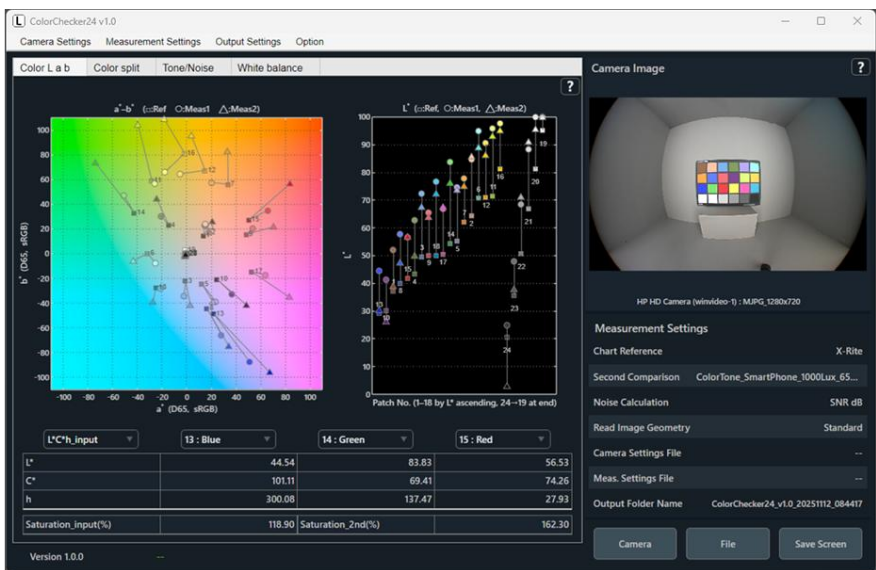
ColorChecker24 v1.0

Camera Settings Measurement Settings Output Settings Option

Color L a b | Color split | Tone/Noise | White balance

?

a*-b* (□:Ref, ○:Meas1, △:Meas2)

b* (D65, sRGB)

a* (D65, sRGB)

100 80 60 40 20 0 -20 -40 -60 -80 -100

-100 -80 -60 -40 -20 0 20 40 60 80 100

L* (□:Ref, ○:Meas1, △:Meas2)

L*

100 90 80 70 60 50 40 30 20 10 0

Patch No. (1~18 by L* ascending, 24→19 at end)

| L*C*h_input | 13 : Blue | 14 : Green | 15 : Red |
|---|---|---|---|
| L* | 44.54 | 83.83 | 56.53 |
| C* | 101.11 | 69.41 | 74.26 |
| h | 300.08 | 137.47 | 27.93 |

| Saturation_input(%) | 118.90 | Saturation_2nd(%) | 162.30 |
|---|---|---|---|

Version 1.0.0

Camera Image

?

HP HD Camera (winvideo-1) : MJPG_1280x720

Measurement Settings

Chart Reference X-Rite

Second Comparison ColorTone_SmartPhone_1000Lux_65...

Noise Calculation SNR dB

Read Image Geometry Standard

Camera Settings File --

Meas. Settings File --

Output Folder Name ColorChecker24_v1.0_20251112_084417

Camera File Save Screen